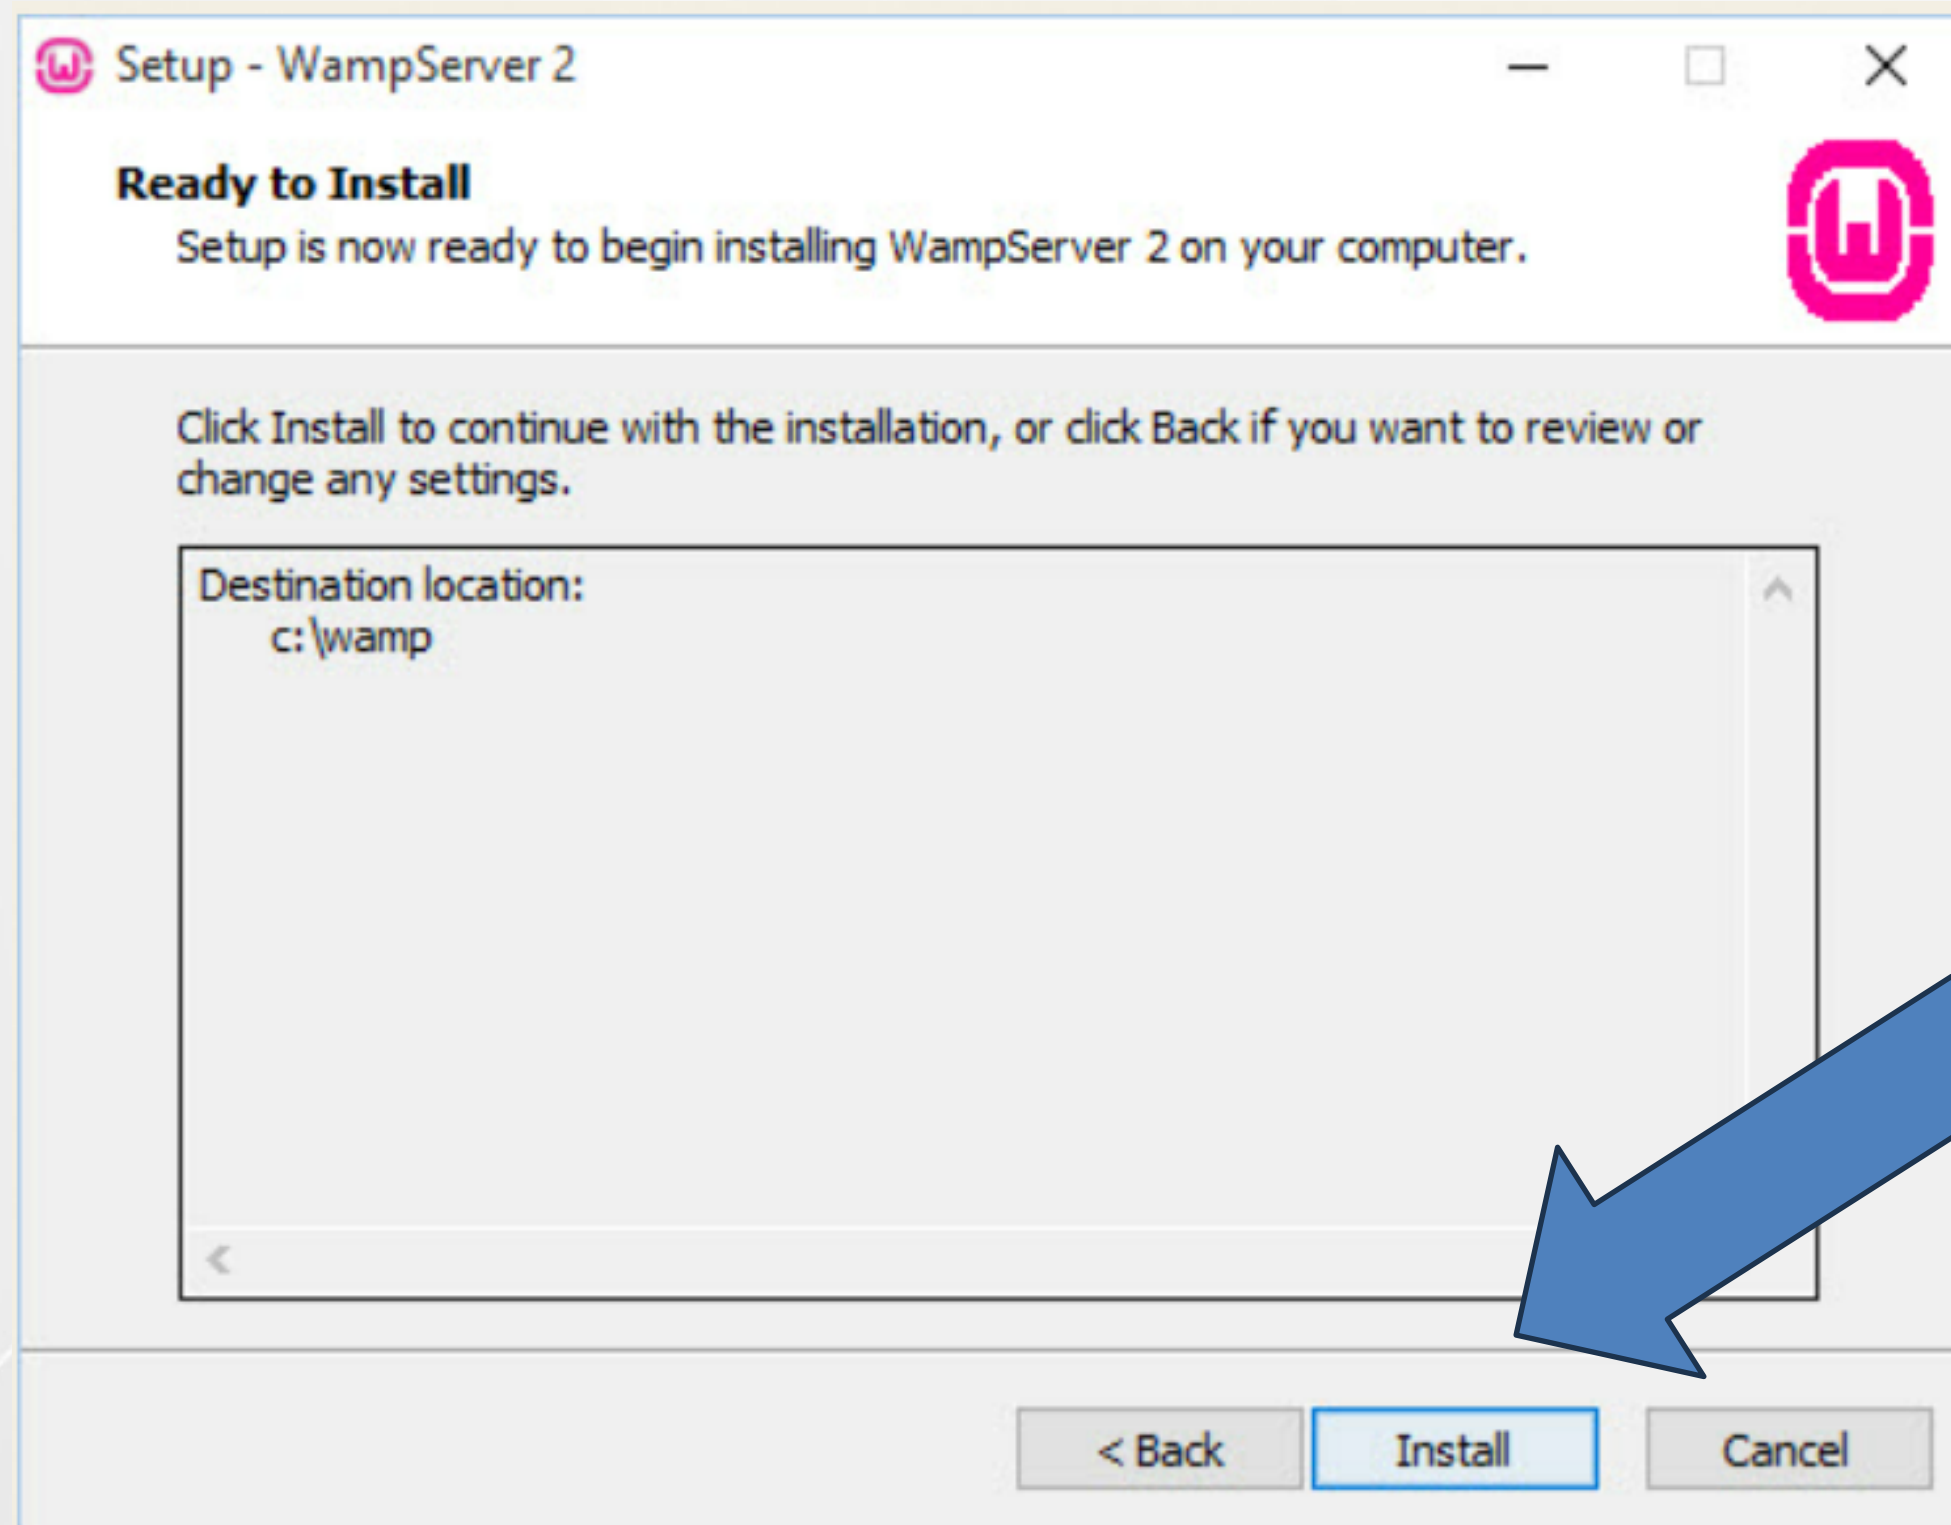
Setup - WampServer 2

Ready to Install
Setup is now ready to begin installing WampServer 2 on your computer.

Click Install to continue with the installation, or click Back if you want to review or change any settings.

Destination location:
c:\wamp

< Back
Install
Cancel